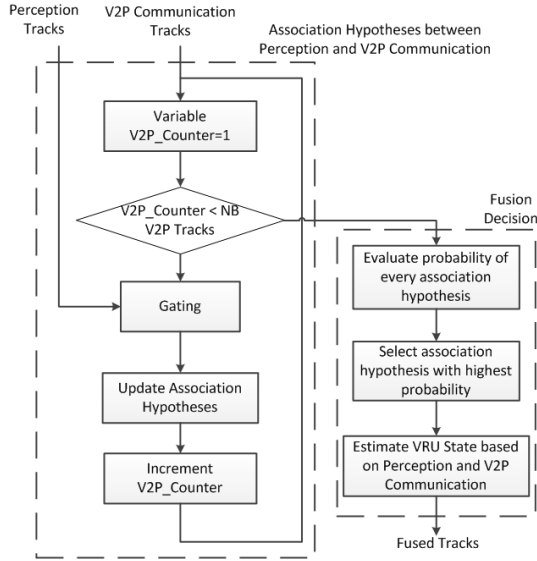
Perception Tracks

V2P Communication Tracks

Association Hypotheses between Perception and V2P Communication

Variable V2P_Counter=1

V2P_Counter < NB V2P Tracks

Gating

Update Association Hypotheses

Increment V2P_Counter

Fusion Decision

Evaluate probability of every association hypothesis

Select association hypothesis with highest probability

Estimate VRU State based on Perception and V2P Communication

Fused Tracks